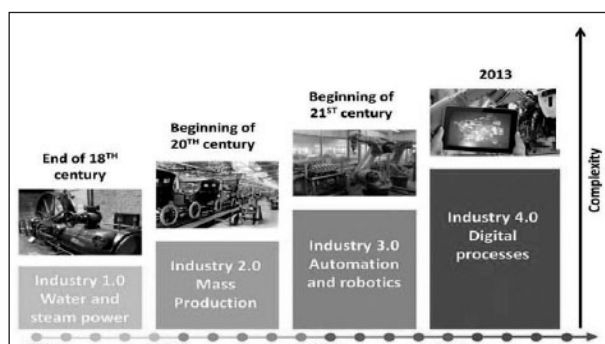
End of 18$^{TH}$ century

Industry 1.0 Water and steam power

Beginning of 20$^{TH}$ century

Industry 2.0 Mass Production

Beginning of 21$^{ST}$ century

Industry 3.0 Automation and robotics

2013

Industry 4.0 Digital processes

Complexity